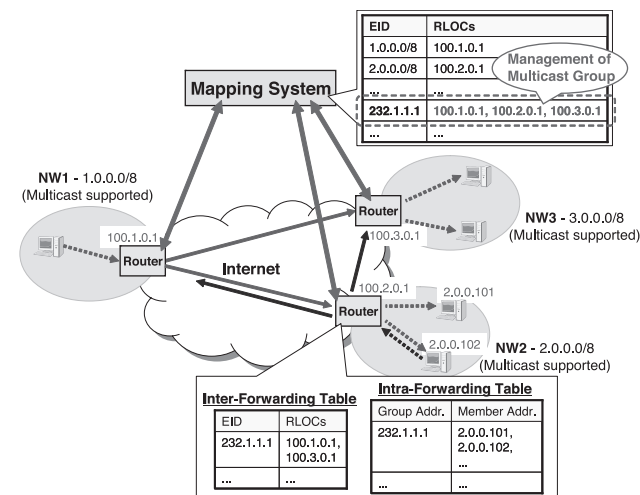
| EID | RLOCs |
|---|---|
| 1.0.0.0/8 | 100.1.0.1 |
| 2.0.0.0/8 | 100.2.0.1 |
| ... | ... |
| 232.1.1.1 | 100.1.0.1, 100.2.0.1, 100.3.0.1 |
| ... | ... |

Management of Multicast Group

Mapping System

NW1 - 1.0.0.0/8
(Multicast supported)

100.1.0.1

Router

Internet

Router

100.3.0.1

NW3 - 3.0.0.0/8
(Multicast supported)

100.2.0.1

Router

2.0.0.101

2.0.0.102

NW2 - 2.0.0.0/8
(Multicast supported)

Inter-Forwarding Table

| EID | RLOCs |
|---|---|
| 232.1.1.1 | 100.1.0.1, 100.3.0.1 |
| ... | ... |

Intra-Forwarding Table

| Group Addr. | Member Addr. |
|---|---|
| 232.1.1.1 | 2.0.0.101, 2.0.0.102, ... |
| ... | ... |